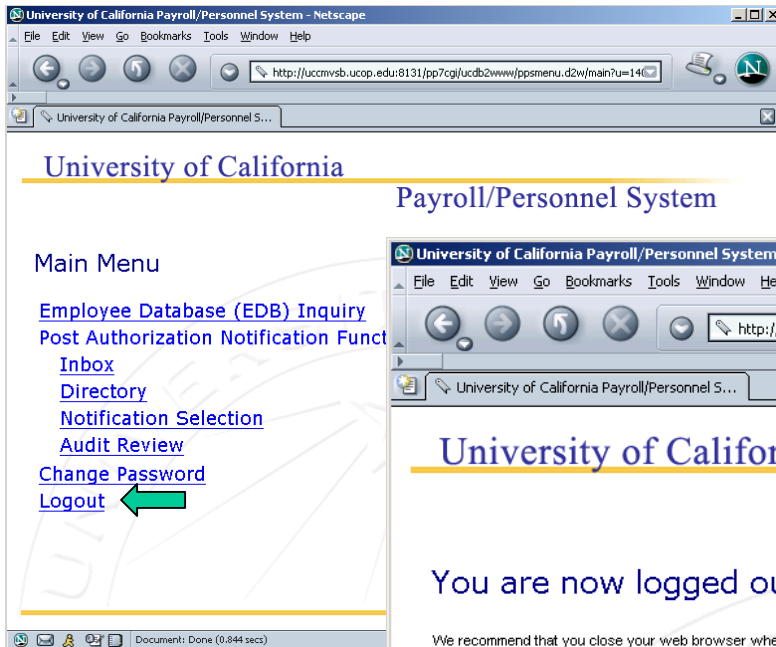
University of California Payroll/Personnel System - Netscape

File Edit View Go Bookmarks Tools Window Help

http://uccmvsb.ucop.edu:8131/pp7cgi/ucdb2www/ppsmenu.d2w/main?u=14

University of California Payroll/Personnel S...

University of California

Payroll/Personnel System

Main Menu

Employee Database (EDB) Inquiry

Post Authorization Notification Funct

Inbox

Directory

Notification Selection

Audit Review

Change Password

Logout

Document: Done (0.844 secs)

University of California Payroll/Personnel System

File Edit View Go Bookmarks Tools Window He

http:/

University of California Payroll/Personnel S...

University of Califor

You are now logged ou

We recommend that you close your web browser whe